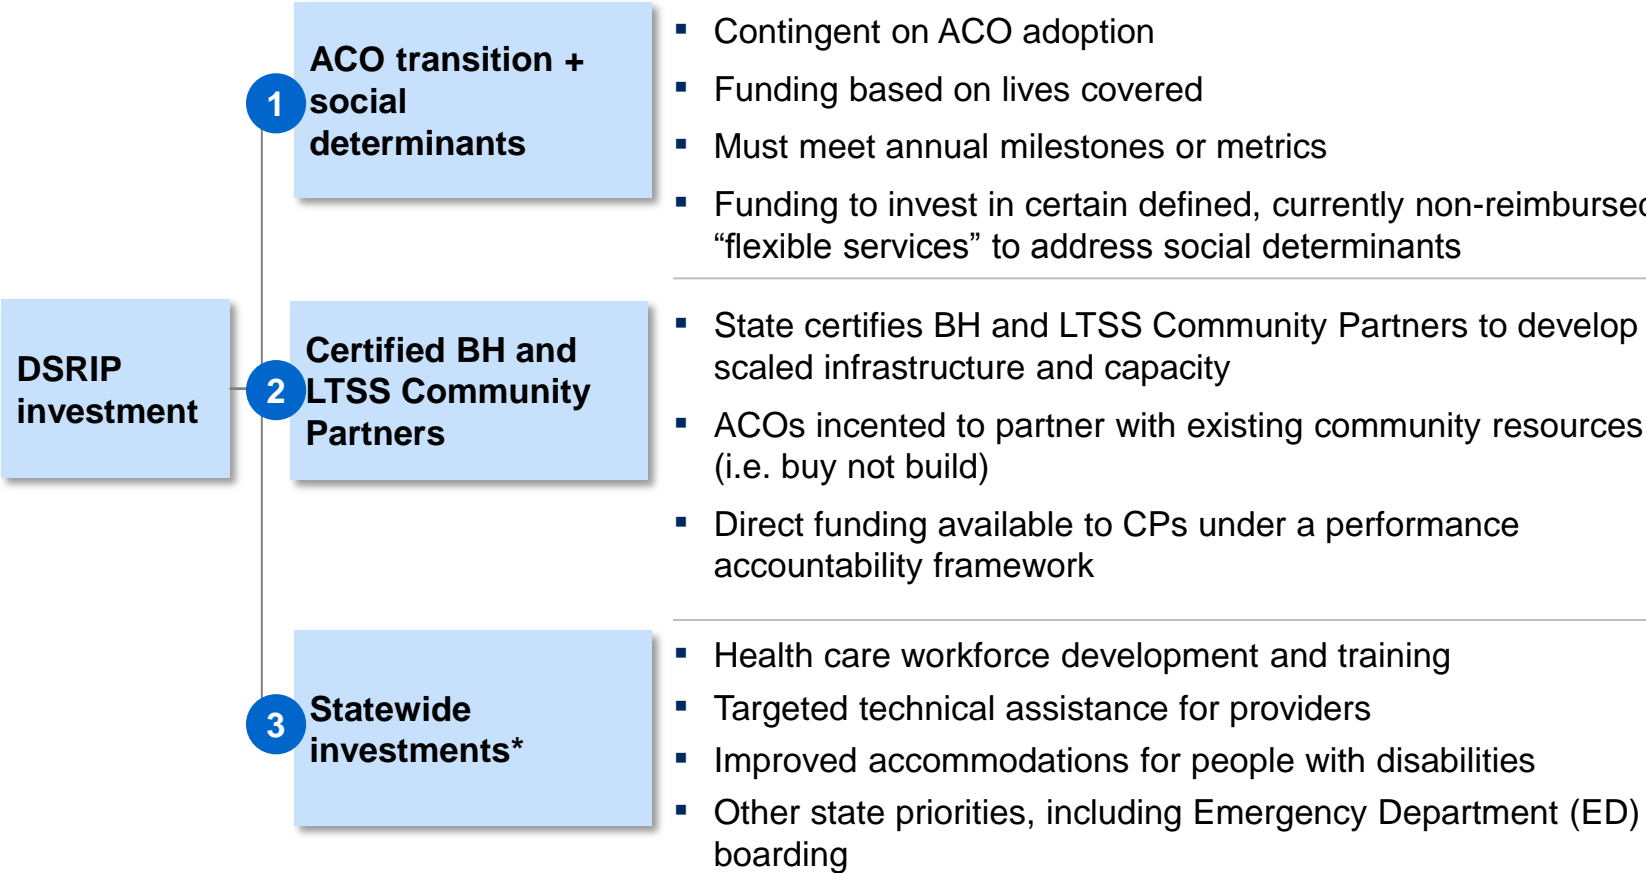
DSRIP investment

1 ACO transition + social determinants

- Contingent on ACO adoption
- Funding based on lives covered
- Must meet annual milestones or metrics
- Funding to invest in certain defined, currently non-reimbursed "flexible services" to address social determinants

2 Certified BH and LTSS Community Partners

- State certifies BH and LTSS Community Partners to develop scaled infrastructure and capacity
- ACOs incented to partner with existing community resources (i.e. buy not build)
- Direct funding available to CPs under a performance accountability framework

3 Statewide investments*

- Health care workforce development and training
- Targeted technical assistance for providers
- Improved accommodations for people with disabilities
- Other state priorities, including Emergency Department (ED) boarding